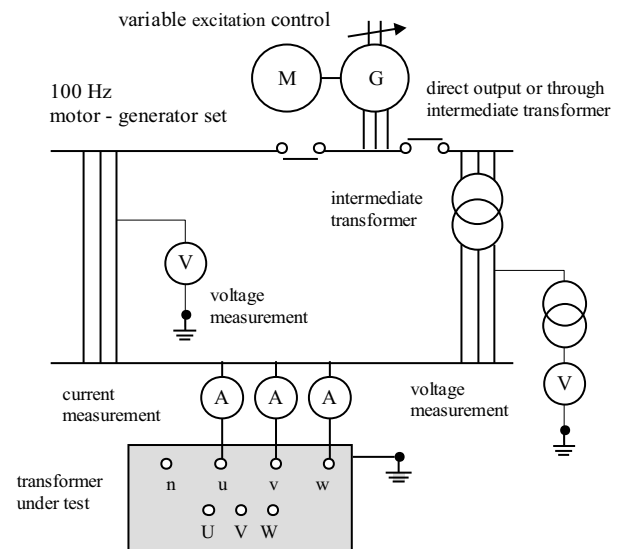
variable excitation control

M

G

100 Hz
motor - generator set

direct output or through intermediate transformer

intermediate transformer

V

voltage measurement

current measurement

A

A

A

voltage measurement

V

transformer under test

n

u

v

w

U

V

W